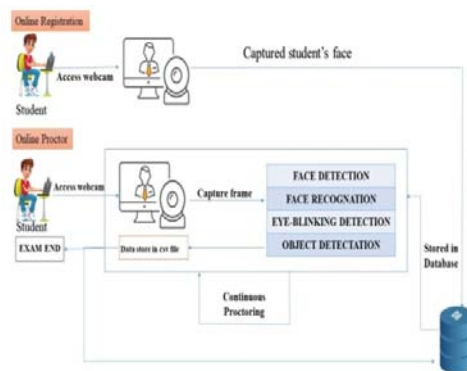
Online Registration

Student

Access webcam

Captured student's face

Online Proctor

Access webcam

Student

Capture frame

FACE DETECTION

FACE RECOGNATION

EYE-BLINKING DETECTION

OBJECT DETECTATION

EXAM END

Data store in csv file

Stored in Database

Continuous Proctoring